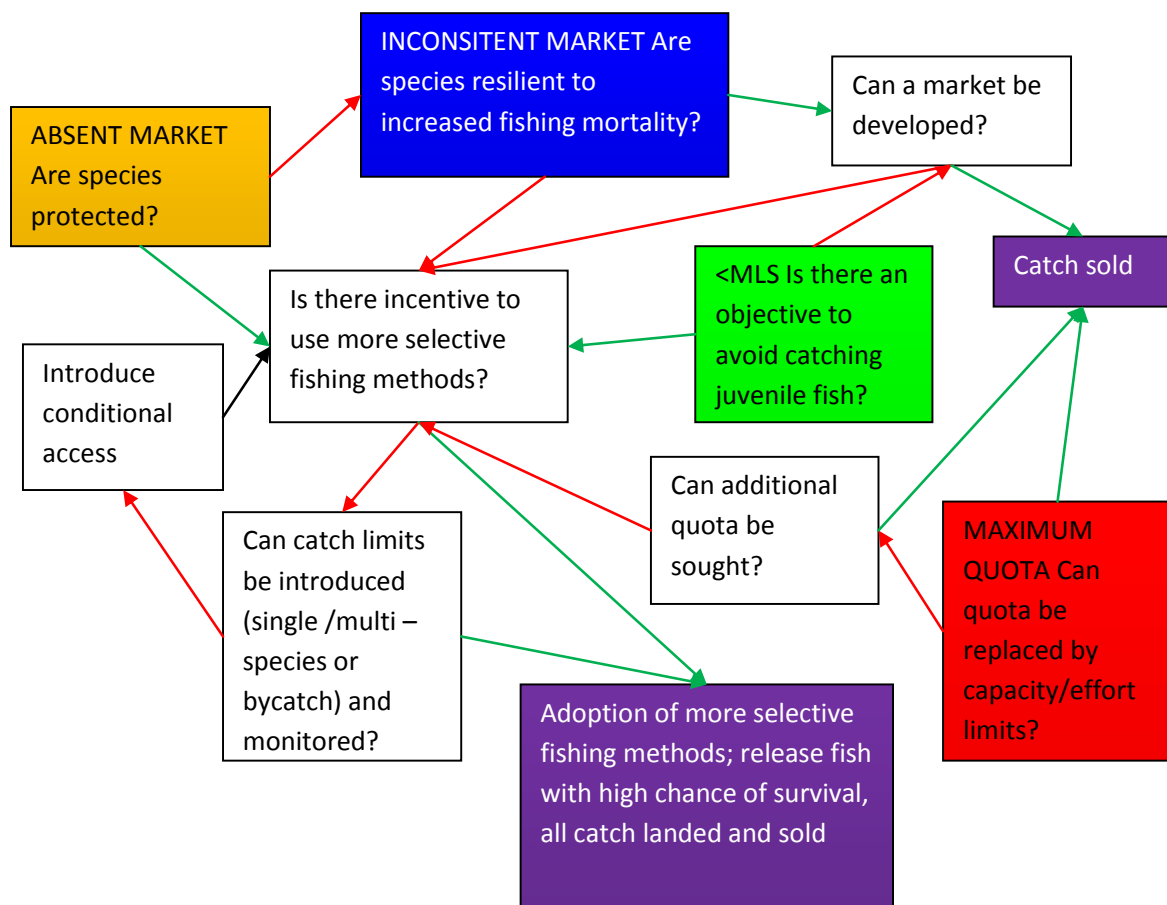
INCONSITENT MARKET Are species resilient to increased fishing mortality?

Can a market be developed?

ABSENT MARKET Are species protected?

Catch sold

Is there incentive to use more selective fishing methods?

<MLS Is there an objective to avoid catching juvenile fish?

Introduce conditional access

Can additional quota be sought?

Can catch limits be introduced (single /multi – species or bycatch) and monitored?

MAXIMUM QUOTA Can quota be replaced by capacity/effort limits?

Adoption of more selective fishing methods; release fish with high chance of survival, all catch landed and sold